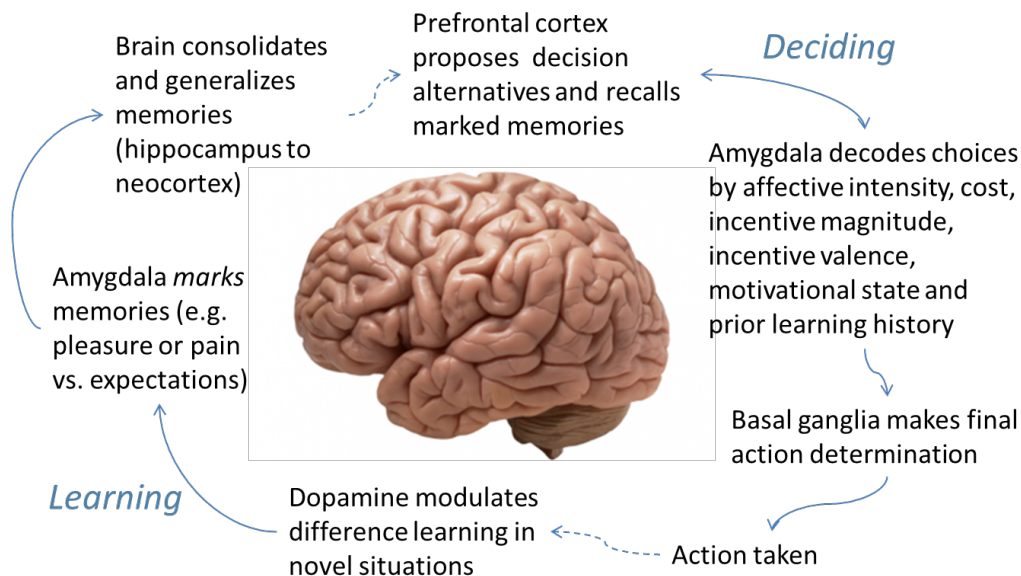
Brain consolidates and generalizes memories (hippocampus to neocortex)

Prefrontal cortex proposes decision alternatives and recalls marked memories

Deciding

Amygdala decodes choices by affective intensity, cost, incentive magnitude, incentive valence, motivational state and prior learning history

Basal ganglia makes final action determination

Action taken

Dopamine modulates difference learning in novel situations

Learning

Amygdala *marks* memories (e.g. pleasure or pain vs. expectations)